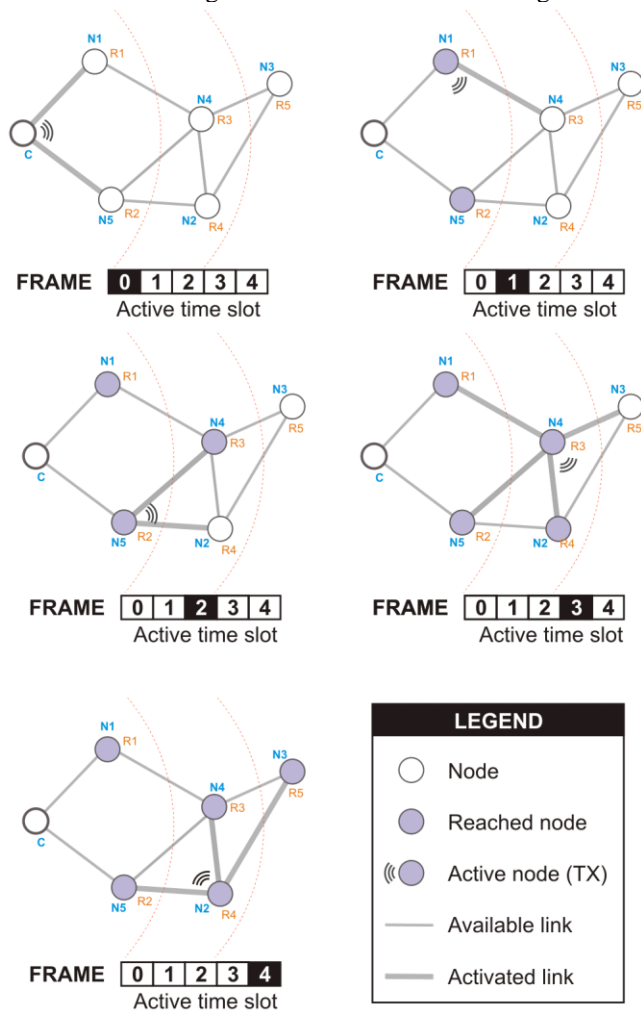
N1 R1
C
N4 R3
N3 R5
N5 R2
N2 R4

FRAME 0 1 2 3 4
Active time slot

N1 R1
C
N4 R3
N3 R5
N5 R2
N2 R4

FRAME 0 1 2 3 4
Active time slot

N1 R1
C
N4 R3
N3 R5
N5 R2
N2 R4

FRAME 0 1 2 3 4
Active time slot

N1 R1
C
N4 R3
N3 R5
N5 R2
N2 R4

FRAME 0 1 2 3 4
Active time slot

N1 R1
C
N4 R3
N3 R5
N5 R2
N2 R4

FRAME 0 1 2 3 4
Active time slot

LEGEND
Node
Reached node
Active node (TX)
Available link
Activated link